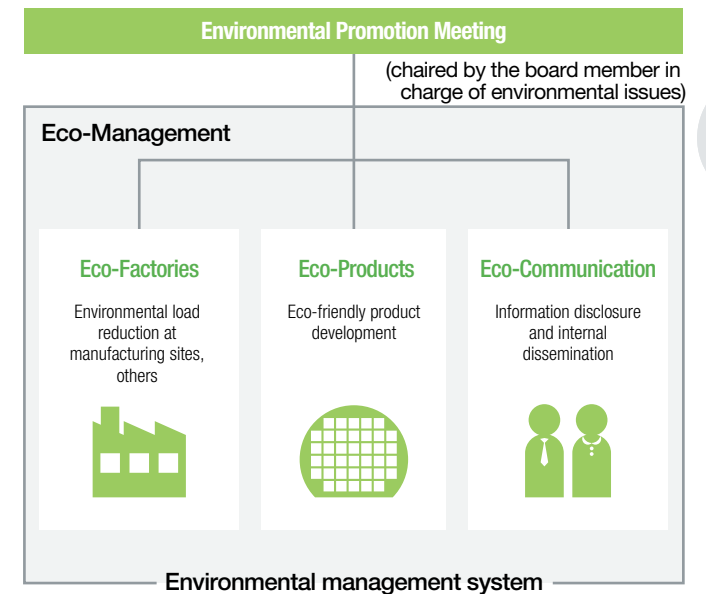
Environmental Promotion Meeting

(chaired by the board member in charge of environmental issues)

Eco-Management

Eco-Factories

Environmental load reduction at manufacturing sites, others

Eco-Products

Eco-friendly product development

Eco-Communication

Information disclosure and internal dissemination

Environmental management system